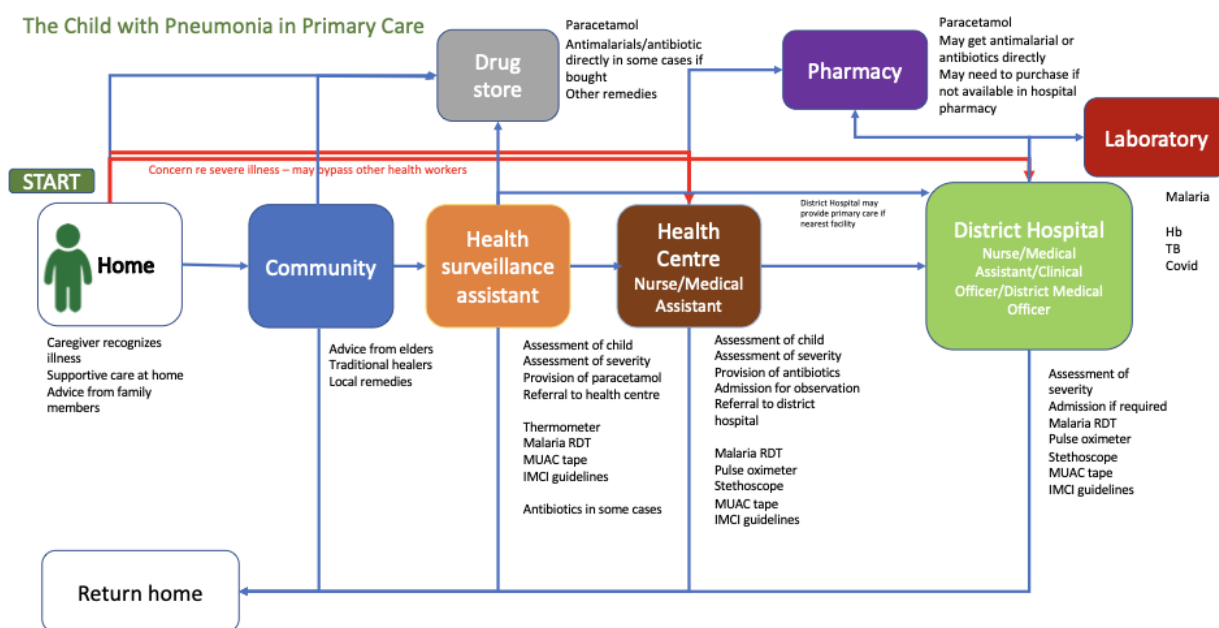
The Child with Pneumonia in Primary Care

Drug store

Paracetamol
Antimalarials/antibiotic directly in some cases if bought
Other remedies

Pharmacy

Paracetamol
May get antimalarial or antibiotics directly
May need to purchase if not available in hospital pharmacy

Laboratory

START

Concern re severe illness – may bypass other health workers

District Hospital may provide primary care if nearest facility

Malaria

Hb
TB
Covid

Home

Community

Health surveillance assistant

Health Centre
Nurse/Medical Assistant

District Hospital
Nurse/Medical Assistant/Clinical Officer/District Medical Officer

Caregiver recognizes illness
Supportive care at home
Advice from family members

Advice from elders
Traditional healers
Local remedies

Assessment of child
Assessment of severity
Provision of paracetamol
Referral to health centre

Thermometer
Malaria RDT
MUAC tape
IMCI guidelines

Antibiotics in some cases

Assessment of child
Assessment of severity
Provision of antibiotics
Admission for observation
Referral to district hospital

Malaria RDT
Pulse oximeter
Stethoscope
MUAC tape
IMCI guidelines

Assessment of severity
Admission if required
Malaria RDT
Pulse oximeter
Stethoscope
MUAC tape
IMCI guidelines

Return home